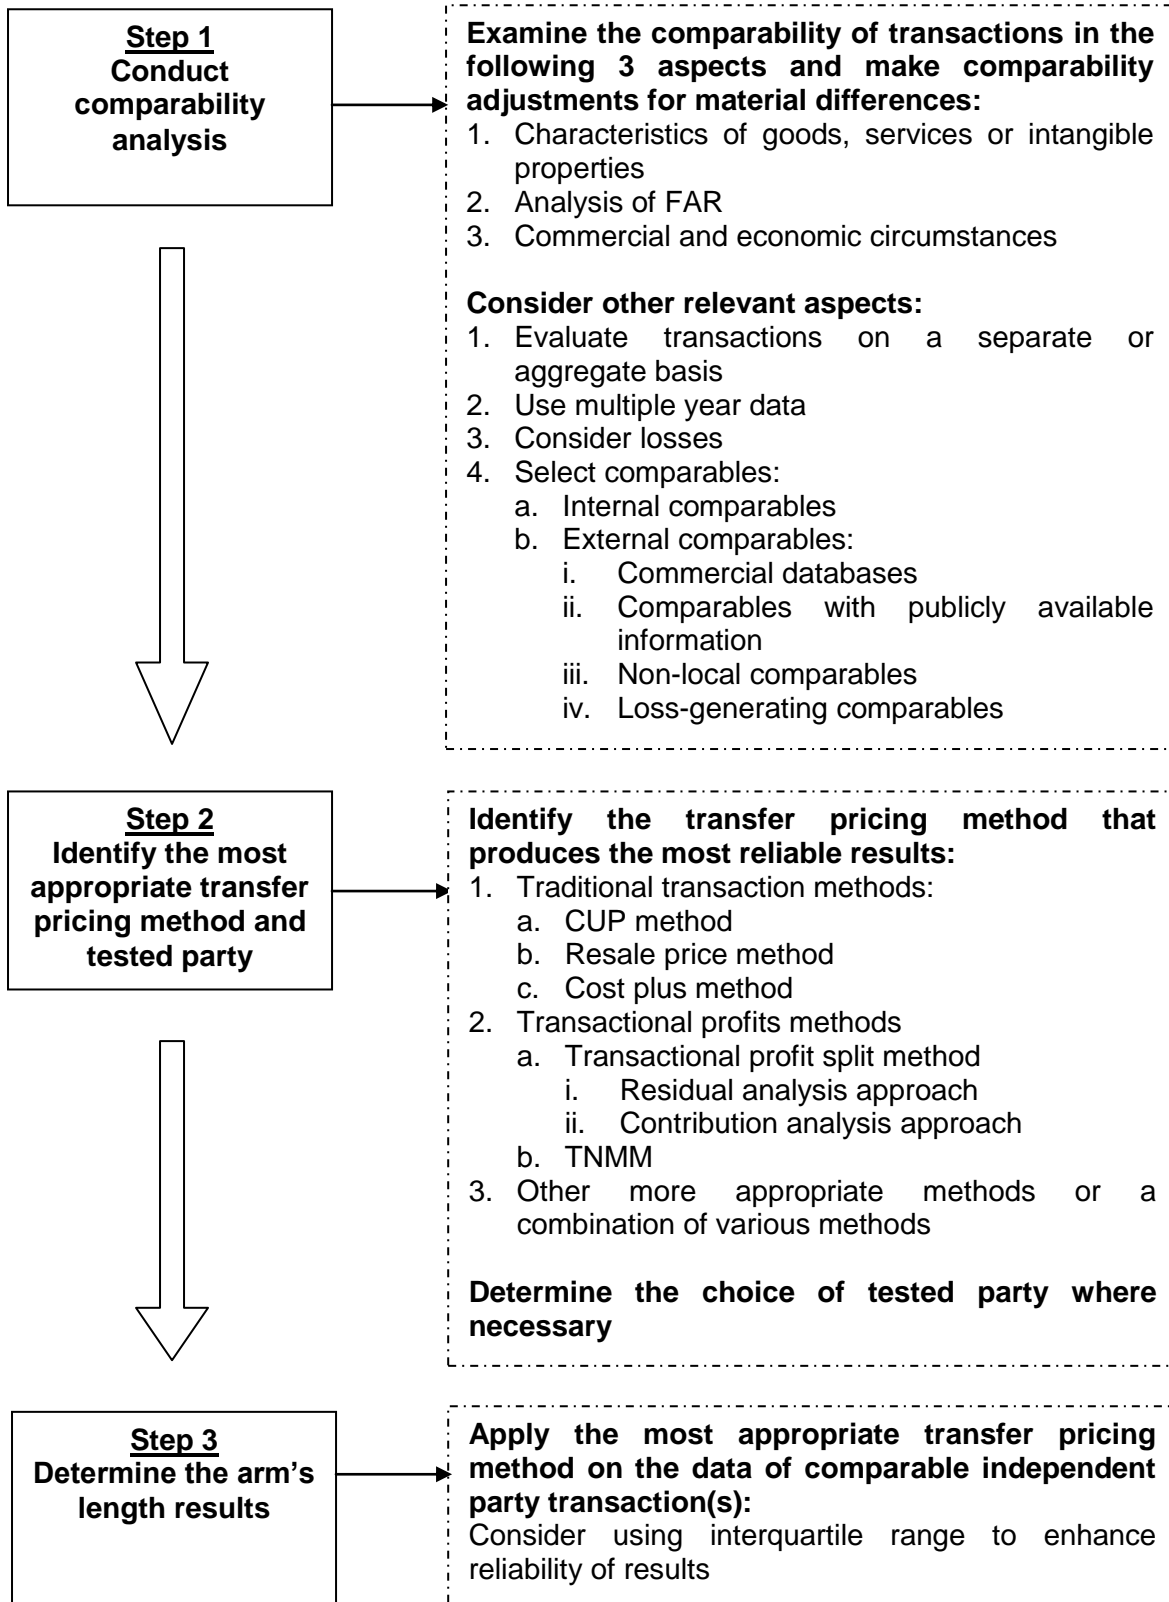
Step 1
Conduct comparability analysis

Examine the comparability of transactions in the following 3 aspects and make comparability adjustments for material differences:
1. Characteristics of goods, services or intangible properties
2. Analysis of FAR
3. Commercial and economic circumstances

Consider other relevant aspects:
1. Evaluate transactions on a separate or aggregate basis
2. Use multiple year data
3. Consider losses
4. Select comparables:
a. Internal comparables
b. External comparables:
i. Commercial databases
ii. Comparables with publicly available information
iii. Non-local comparables
iv. Loss-generating comparables

Step 2
Identify the most appropriate transfer pricing method and tested party

Identify the transfer pricing method that produces the most reliable results:
1. Traditional transaction methods:
a. CUP method
b. Resale price method
c. Cost plus method
2. Transactional profits methods
a. Transactional profit split method
i. Residual analysis approach
ii. Contribution analysis approach
b. TNMM
3. Other more appropriate methods or a combination of various methods

Determine the choice of tested party where necessary

Step 3
Determine the arm's length results

Apply the most appropriate transfer pricing method on the data of comparable independent party transaction(s):
Consider using interquartile range to enhance reliability of results